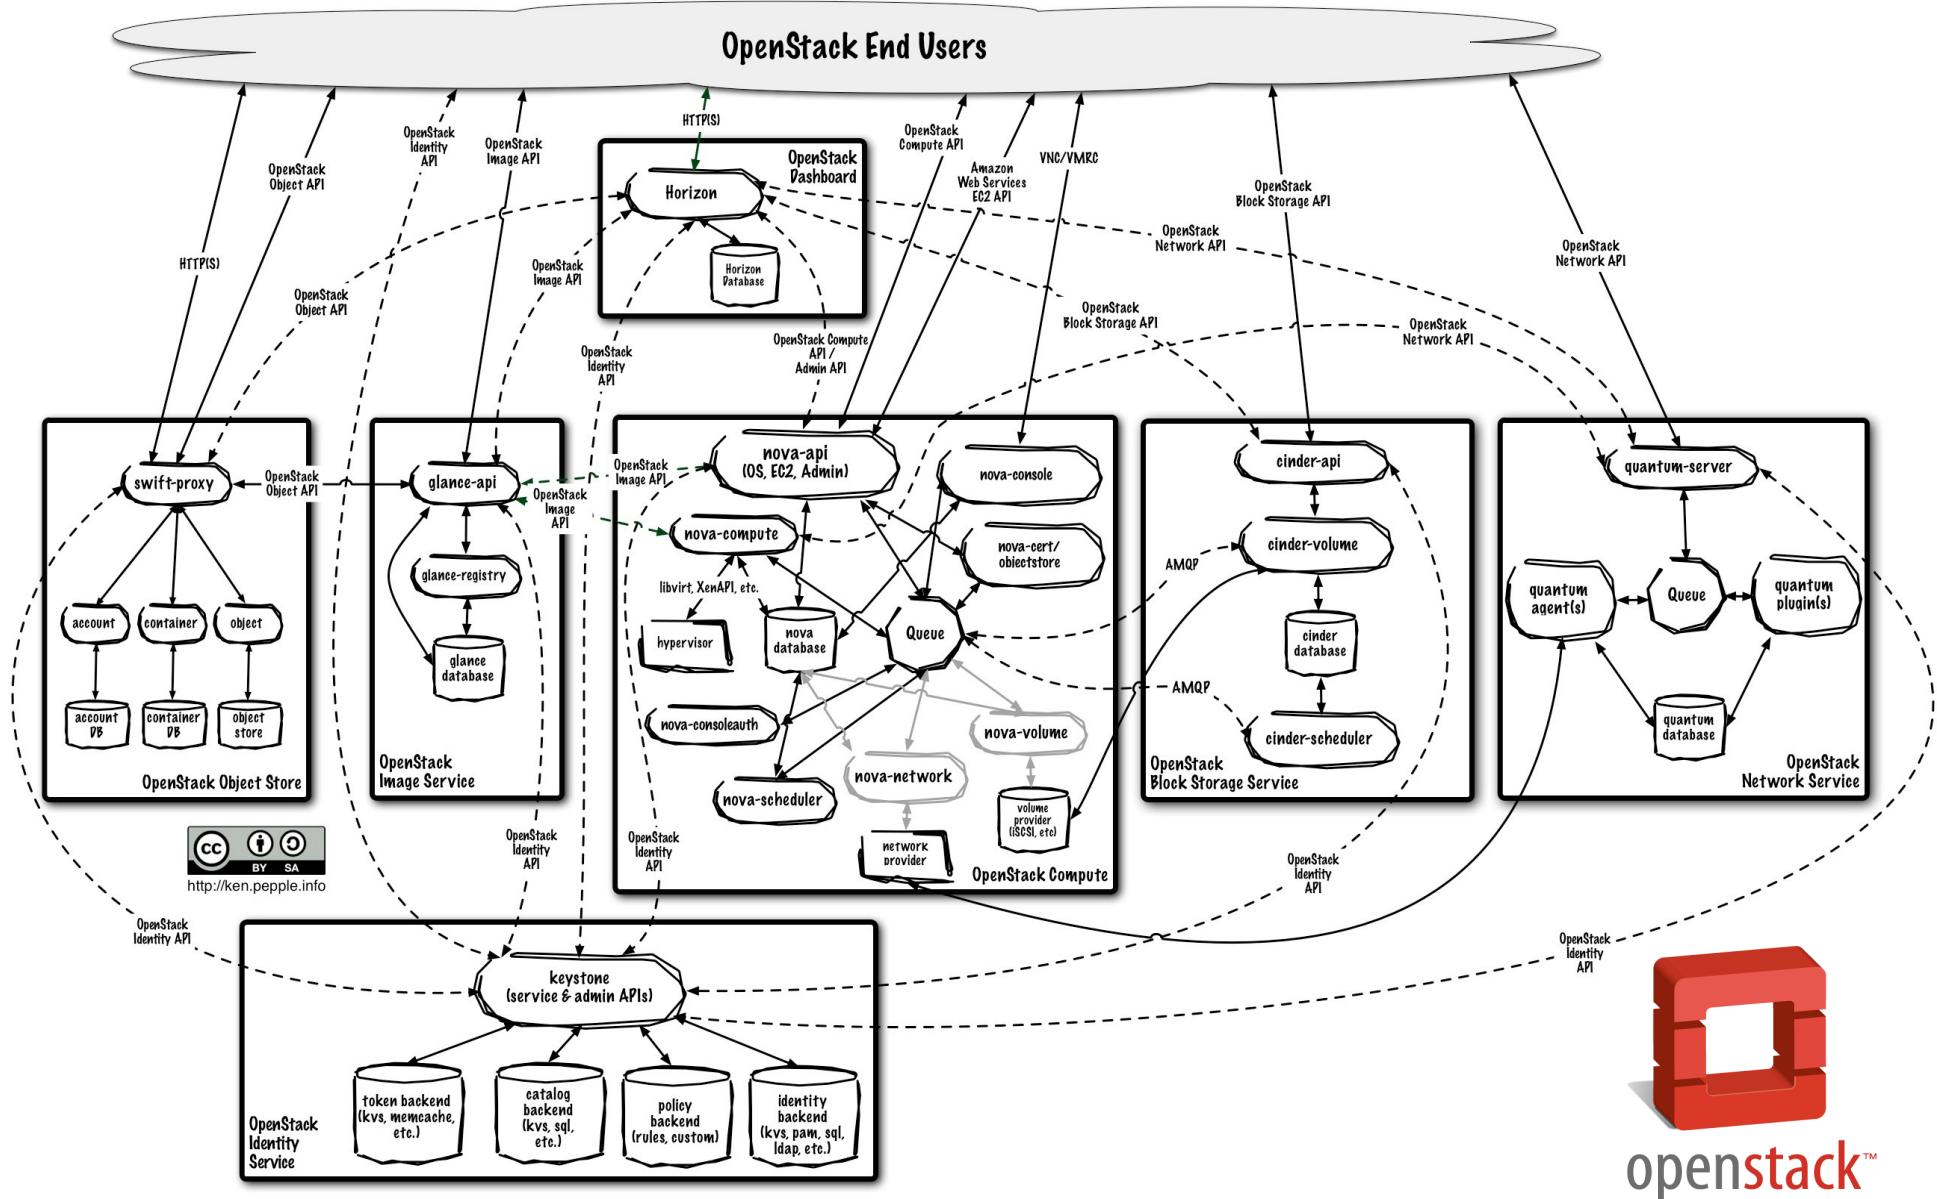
OpenStack End Users

HTTP(S)

OpenStack Object API

OpenStack Identity API

OpenStack Image API

HTTP(S)

OpenStack Dashboard

Horizon

Horizon Database

OpenStack Compute API

Amazon Web Services EC2 API

VNC/VMRC

OpenStack Block Storage API

OpenStack Network API

OpenStack Network API

HTTP(S)

OpenStack Object API

OpenStack Image API

OpenStack Identity API

OpenStack Compute API / Admin API

OpenStack Block Storage API

OpenStack Network API

swift-proxy

OpenStack Object API

account

container

object

account DB

container DB

object store

OpenStack Object Store

glance-api

glance-registry

glance database

OpenStack Image Service

OpenStack Image API

OpenStack Image API

nova-api (OS, EC2, Admin)

nova-console

nova-compute

nova-cert/ objectstore

libvirt, XenAPI, etc.

hypervisor

nova database

Queue

nova-consoleauth

nova-volume

nova-network

nova-scheduler

network provider

volume provider (iSCSI, etc)

OpenStack Compute

cinder-api

AMQP

cinder-volume

cinder database

AMQP

cinder-scheduler

OpenStack Block Storage Service

quantum-server

quantum agent(s)

Queue

quantum plugin(s)

quantum database

OpenStack Network Service

BY SA

http://ken.pepple.info

OpenStack Identity API

OpenStack Identity API

OpenStack Identity API

OpenStack Identity API

OpenStack Identity API

keystone (service & admin APIs)

token backend (kvs, memcache, etc.)

catalog backend (kvs, sql, etc.)

policy backend (rules, custom)

identity backend (kvs, pam, sql, ldap, etc.)

OpenStack Identity Service

openstack™